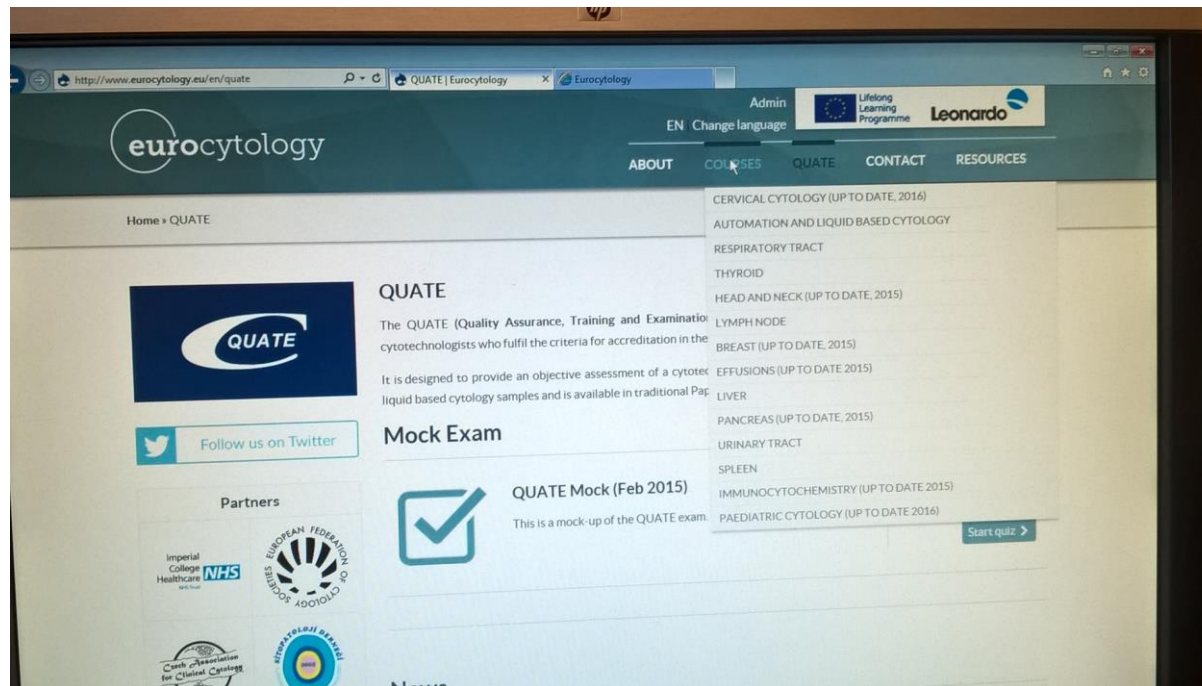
http://www.eurocytology.eu/en/quate

QUATE | Eurocytology

Eurocytology

Admin

EN Change language

Lifelong Learning Programme

Leonardo

eurocytology

ABOUT COURSES QUATE CONTACT RESOURCES

Home » QUATE

CERVICAL CYTOLOGY (UP TO DATE, 2016)
AUTOMATION AND LIQUID BASED CYTOLOGY
RESPIRATORY TRACT
THYROID
HEAD AND NECK (UP TO DATE, 2015)
LYMPH NODE
BREAST (UP TO DATE, 2015)
EFFUSIONS (UP TO DATE 2015)
LIVER
PANCREAS (UP TO DATE, 2015)
URINARY TRACT
SPLEEN
IMMUNOCYTOCHEMISTRY (UP TO DATE 2015)
PAEDIATRIC CYTOLOGY (UP TO DATE 2016)

QUATE

QUATE

The QUATE (Quality Assurance, Training and Examinatio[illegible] cytotechnologists who fulfil the criteria for accreditation in the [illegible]

It is designed to provide an objective assessment of a cytotec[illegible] liquid based cytology samples and is available in traditional Pap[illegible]

Follow us on Twitter

Mock Exam

QUATE Mock (Feb 2015)

This is a mock-up of the QUATE exam.

Start quiz >

Partners

Imperial College Healthcare NHS

EUROPEAN FEDERATION OF CYTOLOGY SOCIETIES

Czech Association for Clinical Cytology

SITOPATOLOJİ DERNEĞİ